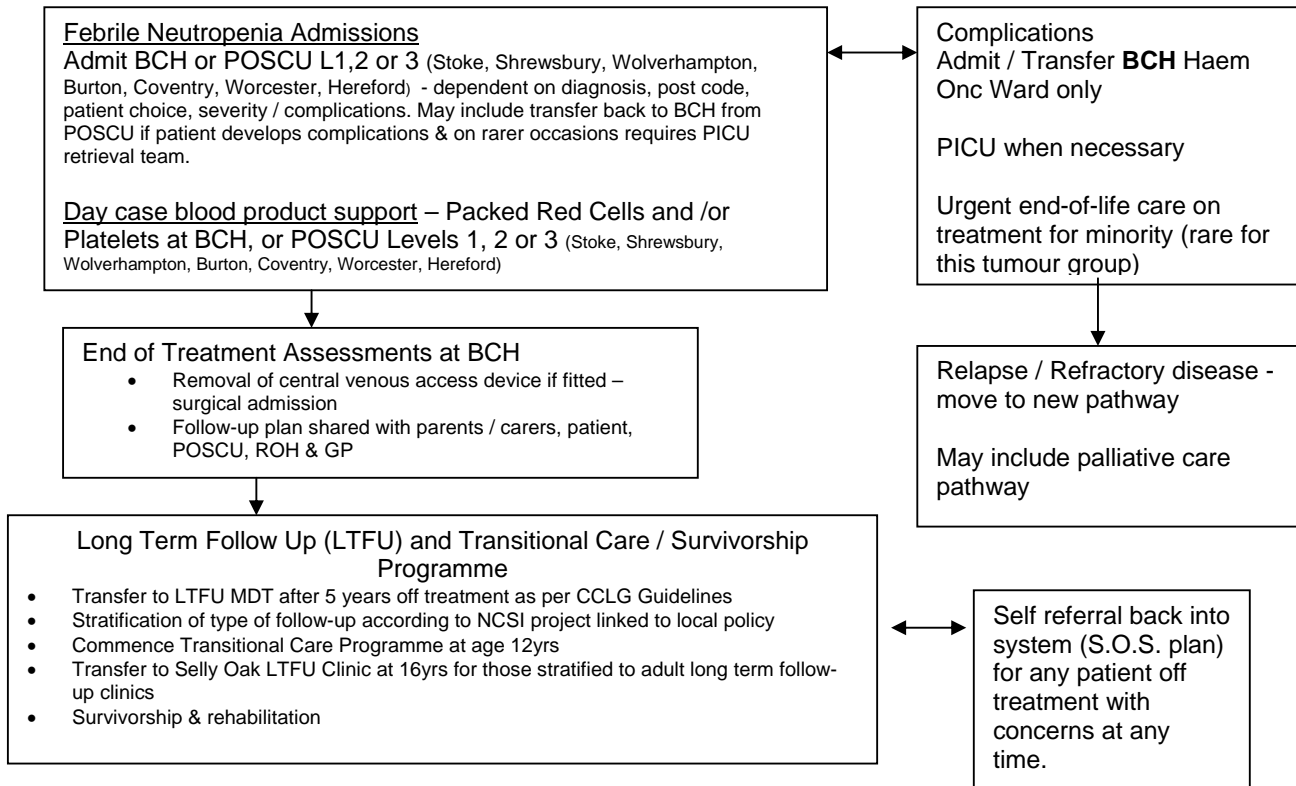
Febrile Neutropenia Admissions
Admit BCH or POSCU L1,2 or 3 (Stoke, Shrewsbury, Wolverhampton, Burton, Coventry, Worcester, Hereford) - dependent on diagnosis, post code, patient choice, severity / complications. May include transfer back to BCH from POSCU if patient develops complications & on rarer occasions requires PICU retrieval team.

Day case blood product support – Packed Red Cells and /or Platelets at BCH, or POSCU Levels 1, 2 or 3 (Stoke, Shrewsbury, Wolverhampton, Burton, Coventry, Worcester, Hereford)

Complications
Admit / Transfer **BCH** Haem Onc Ward only

PICU when necessary

Urgent end-of-life care on treatment for minority (rare for this tumour group)

End of Treatment Assessments at BCH
- Removal of central venous access device if fitted – surgical admission
- Follow-up plan shared with parents / carers, patient, POSCU, ROH & GP

Relapse / Refractory disease - move to new pathway

May include palliative care pathway

Long Term Follow Up (LTFU) and Transitional Care / Survivorship Programme
- Transfer to LTFU MDT after 5 years off treatment as per CCLG Guidelines
- Stratification of type of follow-up according to NCSI project linked to local policy
- Commence Transitional Care Programme at age 12yrs
- Transfer to Selly Oak LTFU Clinic at 16yrs for those stratified to adult long term follow-up clinics
- Survivorship & rehabilitation

Self referral back into system (S.O.S. plan) for any patient off treatment with concerns at any time.